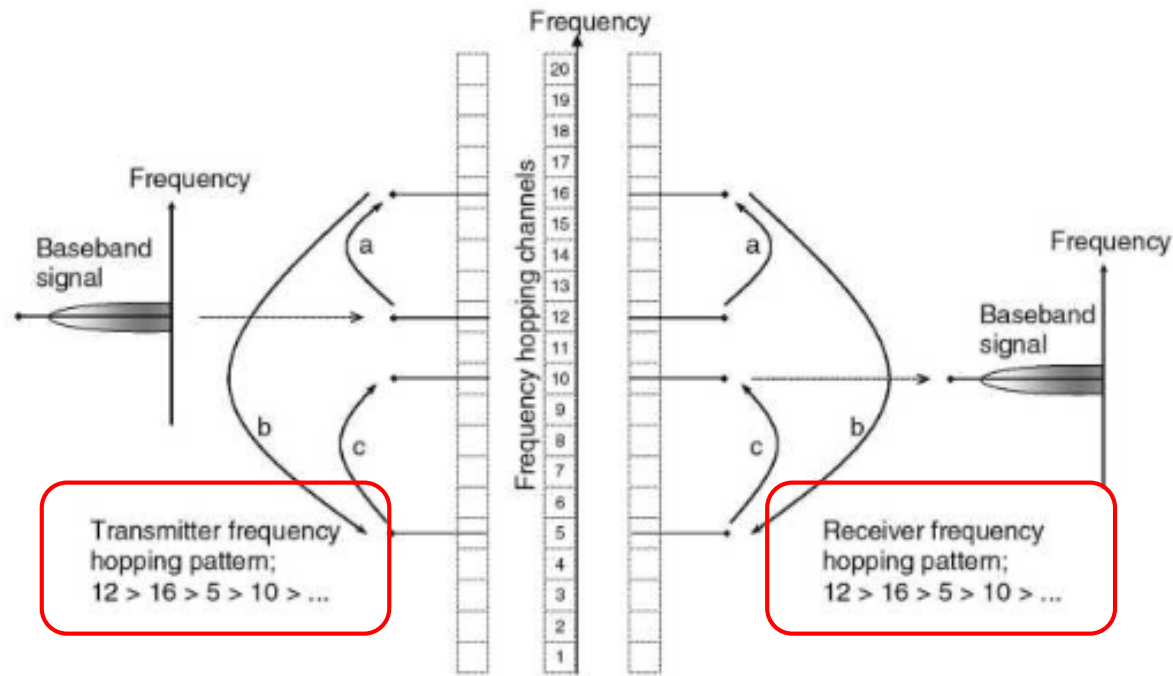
Frequency

Frequency

Baseband signal

a

b

c

Transmitter frequency hopping pattern; 12 > 16 > 5 > 10 > ...

20
19
18
17
16
15
14
13
12
11
10
9
8
7
6
5
4
3
2
1

Frequency hopping channels

a

b

c

Frequency

Baseband signal

Receiver frequency hopping pattern; 12 > 16 > 5 > 10 > ...